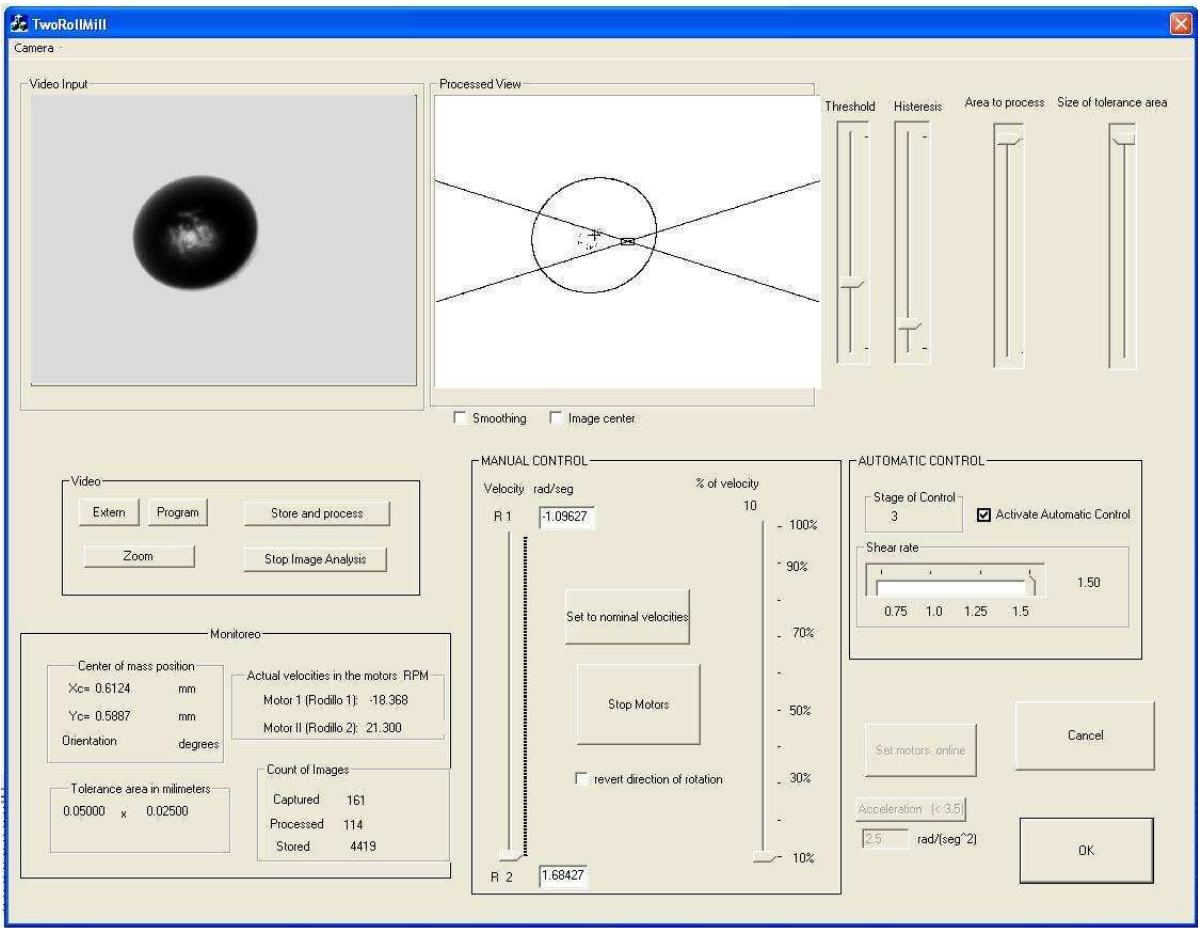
TwoRollMill
Camera

Video Input

Processed View

Threshold Histeresis Area to process Size of tolerance area

Smoothing Image center

Video
Extern Program Store and process
Zoom Stop Image Analysis

Monitoreo
Center of mass position
Xc= 0.6124 mm
Yc= 0.5887 mm
Orientation degrees

Actual velocities in the motors RPM
Motor 1 (Rodillo 1): -18.368
Motor II (Rodillo 2): 21.300

Tolerance area in milimeters
0.05000 x 0.02500

Count of Images
Captured 161
Processed 114
Stored 4419

MANUAL CONTROL
Velocity rad/seg
R 1 -1.09627
% of velocity
10
100%
90%
70%
50%
30%
10%
Set to nominal velocities
Stop Motors
revert direction of rotation
R 2 1.68427

AUTOMATIC CONTROL
Stage of Control
3
Activate Automatic Control
Shear rate
1.50
0.75 1.0 1.25 1.5

Set motors online
Cancel
Acceleration (< 3.5)
2.5 rad/(seg^2)
OK